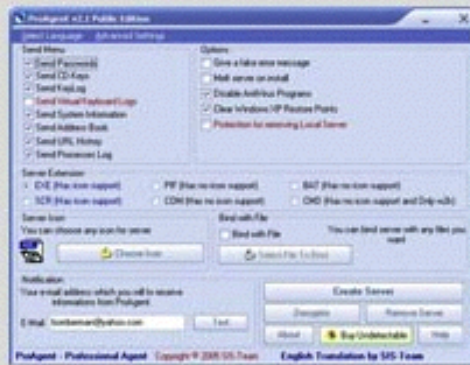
ProAgent v2.1 Public Edition
Select Language   Advanced Settings

Send Menu
Send Password(s)
Send CD Keys
Send KeyLog
Send Virtual Keyboard Logs
Send System Information
Send Address Book
Send URL History
Send Processes Log

Options
Give a fake error message
Melt server on install
Disable AntiVirus Programs
Clear Windows XP Restore Points
Protection for removing Local Server

Server Extension
EXE (Has icon support)
PIF (Has no icon support)
BAT (Has no icon support)
SCR (Has icon support)
COM (Has no icon support)
CMD (Has no icon support and Only w2k)

Server Icon
You can choose any icon for server
Choose Icon

Bind with File
Bind with File
You can bind server with any files you want
Select File To Bind

Notification
Your e-mail address which you will to receive informations from ProAgent.
E-Mail: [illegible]@yahoo.com
Test

Create Server
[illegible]
Remove Server
About
Buy Undetectable
Help

ProAgent - Professional Agent   Copyright © 2005 SIS-Team   English Translation by SIS-Team